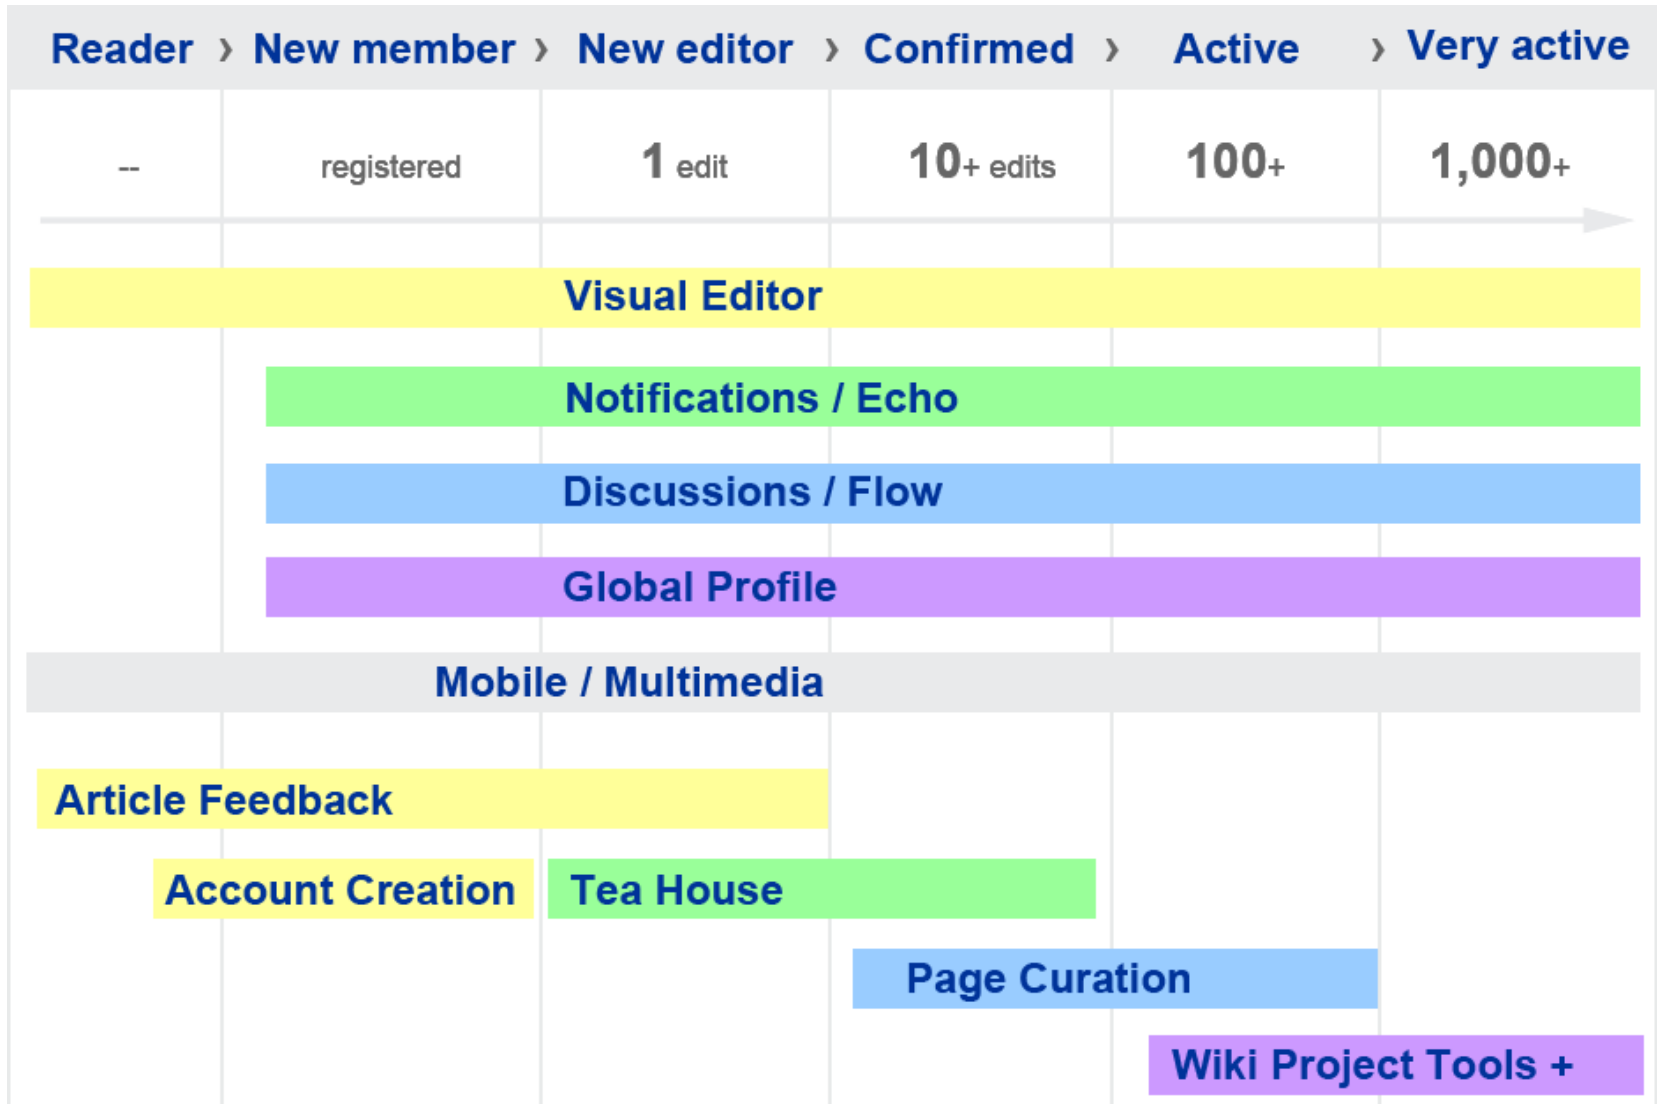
Reader › New member › New editor › Confirmed › Active › Very active

-- registered 1 edit 10+ edits 100+ 1,000+

Visual Editor

Notifications / Echo

Discussions / Flow

Global Profile

Mobile / Multimedia

Article Feedback

Account Creation

Tea House

Page Curation

Wiki Project Tools +